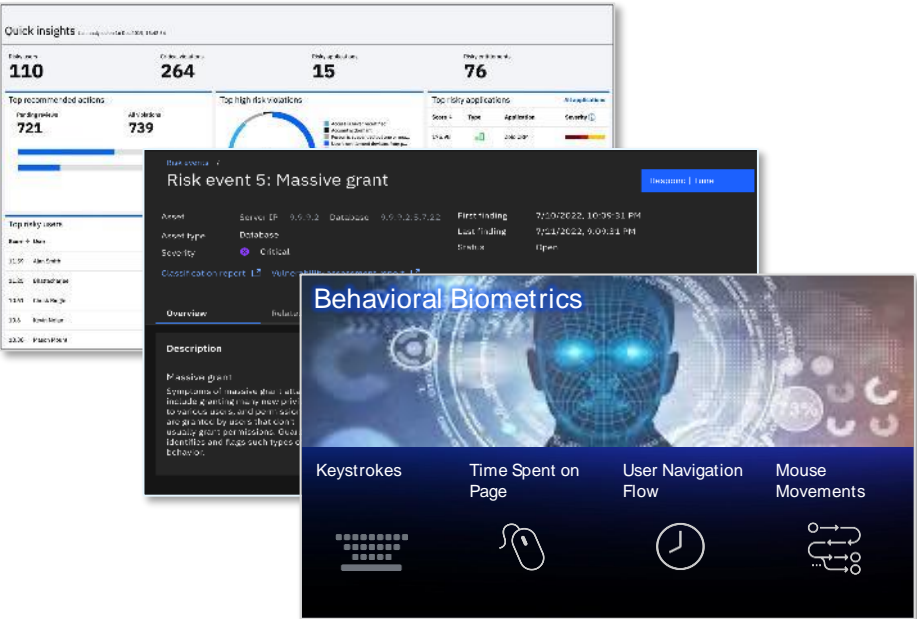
Quick insights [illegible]

Risky users
110

Critical violations
264

Risky applications
15

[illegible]
76

Top recommended actions
Pending reviews
721
All violations
739

Top high risk violations

Top risky applications
All applications
Score
Type
Application
Severity

Top risky users

Risk events /
Risk event 5: Massive grant
Asset
Server IP 9.9.9.2 Database 9.9.9.2.5.7.22
Asset type
Database
Severity
Critical
First finding
7/10/2022, 10:39:31 PM
Last finding
7/11/2022, 9:09:31 PM
Status
Open
Classification report
Vulnerability assessment report
Overview

Description
Massive grant
Symptoms of massive grant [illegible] include granting many new privileges to various users, and permissions are granted by users that don't usually grant permissions. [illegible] identifies and flags such types of behavior.

Behavioral Biometrics

73%

Keystrokes
Time Spent on Page
User Navigation Flow
Mouse Movements